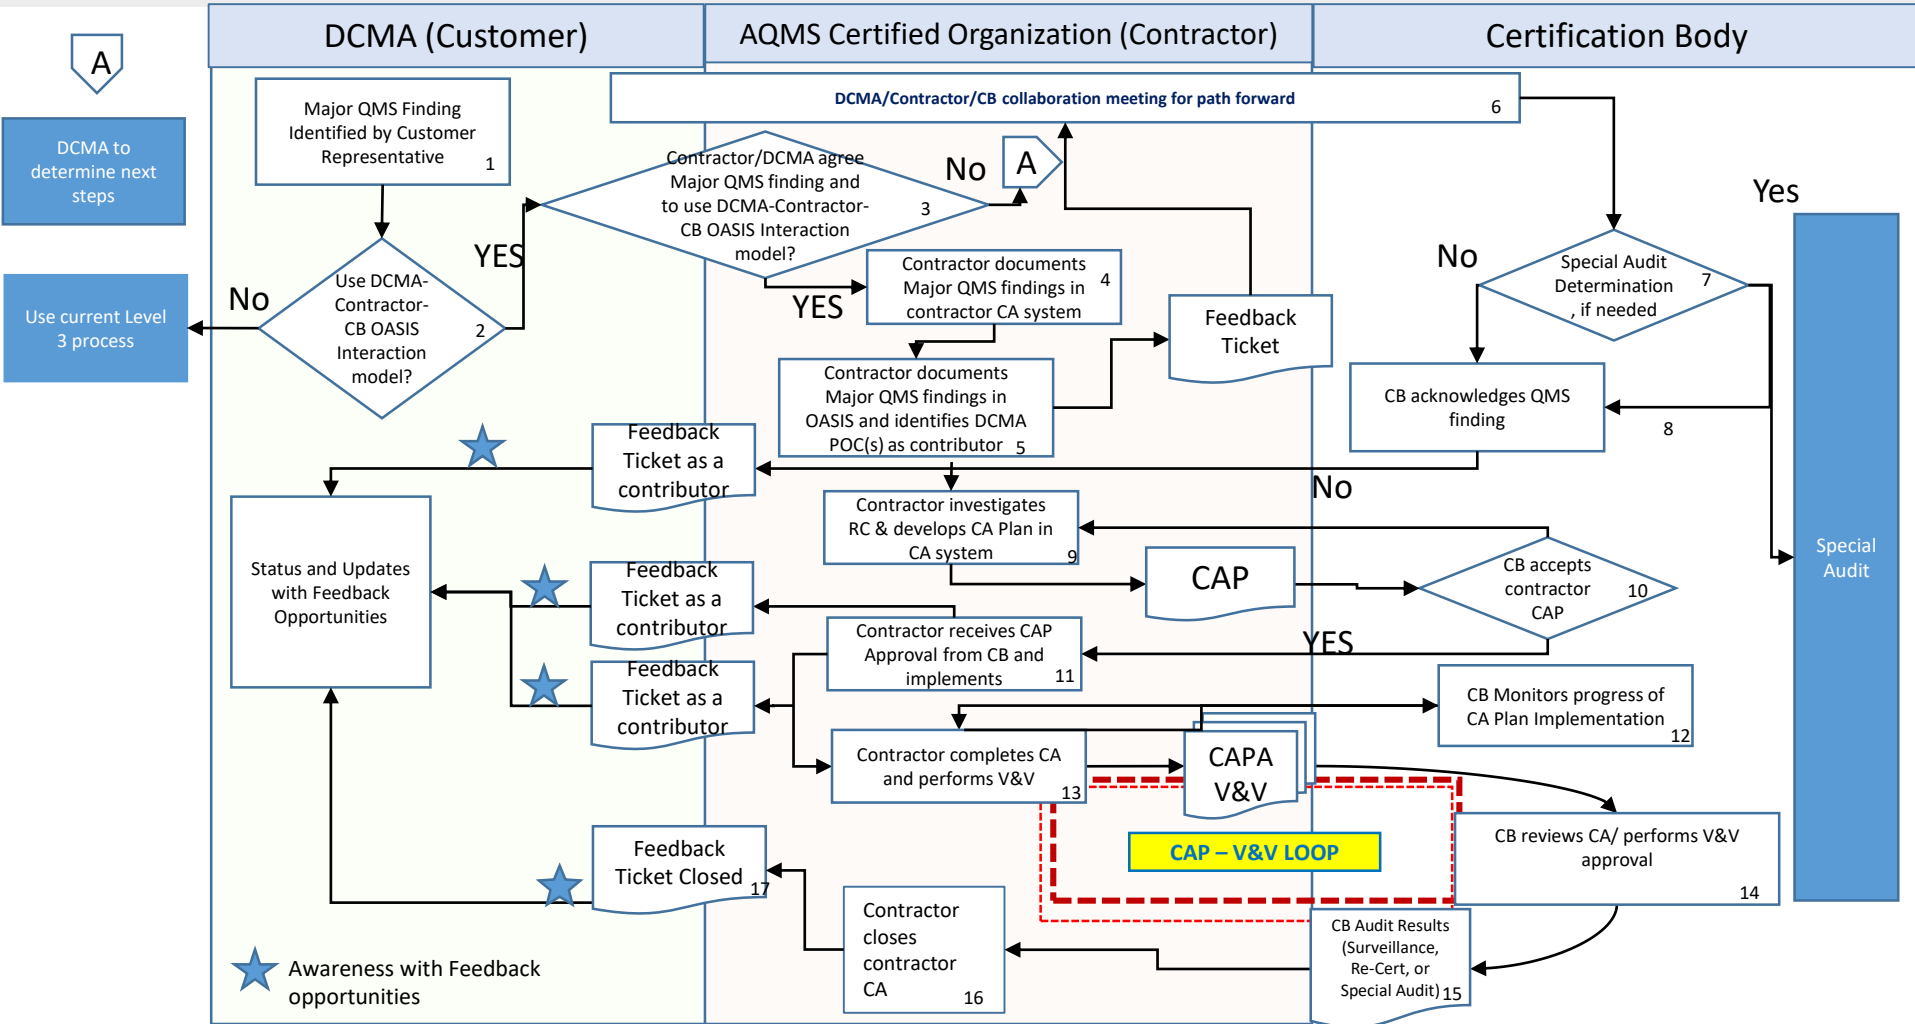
A

DCMA to determine next steps

Use current Level 3 process

DCMA (Customer)

AQMS Certified Organization (Contractor)

Certification Body

DCMA/Contractor/CB collaboration meeting for path forward 6

Major QMS Finding Identified by Customer Representative 1

Contractor/DCMA agree Major QMS finding and to use DCMA-Contractor-CB OASIS Interaction model? 3

No

A

Yes

YES

No

Use DCMA-Contractor-CB OASIS Interaction model? 2

YES

Contractor documents Major QMS findings in contractor CA system 4

Feedback Ticket

No

Special Audit Determination , if needed 7

Contractor documents Major QMS findings in OASIS and identifies DCMA POC(s) as contributor 5

CB acknowledges QMS finding

8

Feedback Ticket as a contributor

No

Contractor investigates RC & develops CA Plan in CA system 9

Status and Updates with Feedback Opportunities

CAP

CB accepts contractor CAP 10

Special Audit

Feedback Ticket as a contributor

Contractor receives CAP Approval from CB and implements 11

YES

Feedback Ticket as a contributor

CB Monitors progress of CA Plan Implementation 12

Contractor completes CA and performs V&V 13

CAPA V&V

CAP – V&V LOOP

CB reviews CA/ performs V&V approval 14

Feedback Ticket Closed 17

Contractor closes contractor CA 16

CB Audit Results (Surveillance, Re-Cert, or Special Audit) 15

Awareness with Feedback opportunities